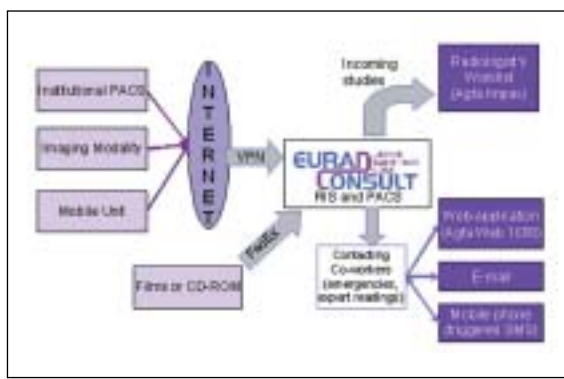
Institutional PACS

Imaging Modality

Mobile Unit

INTERNET

VPN

FedEx

Films or CD-ROM

Incoming studies

EURAD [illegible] CONSULT
RIS and PACS

Radiologist's Worklist (Agfa Impax)

Contacting Co-workers (emergencies, expert readings)

Web-application (Agfa Web 1000)

E-mail

Mobile phone (triggered SMS)